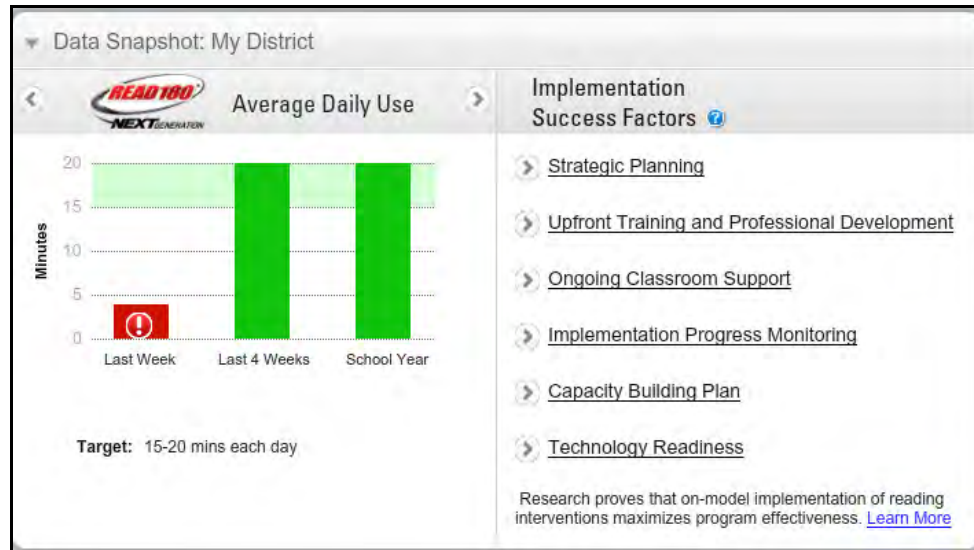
Data Snapshot: My District

READ 180 NEXT GENERATION

Average Daily Use

Minutes

20
15
10
5
0

Last Week
Last 4 Weeks
School Year

Target: 15-20 mins each day

Implementation Success Factors

Strategic Planning

Upfront Training and Professional Development

Ongoing Classroom Support

Implementation Progress Monitoring

Capacity Building Plan

Technology Readiness

Research proves that on-model implementation of reading interventions maximizes program effectiveness. Learn More